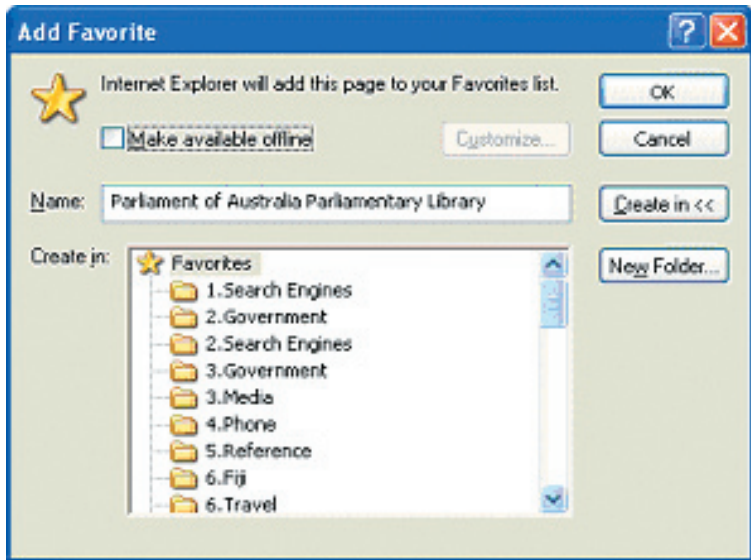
Add Favorite

Internet Explorer will add this page to your Favorites list.

Make available offline

Customize...

OK

Cancel

Name: Parliament of Australia Parliamentary Library

Create in <<

Create in:

New Folder...

Favorites
1.Search Engines
2.Government
2.Search Engines
3.Government
3.Media
4.Phone
5.Reference
6.Fiji
6.Travel